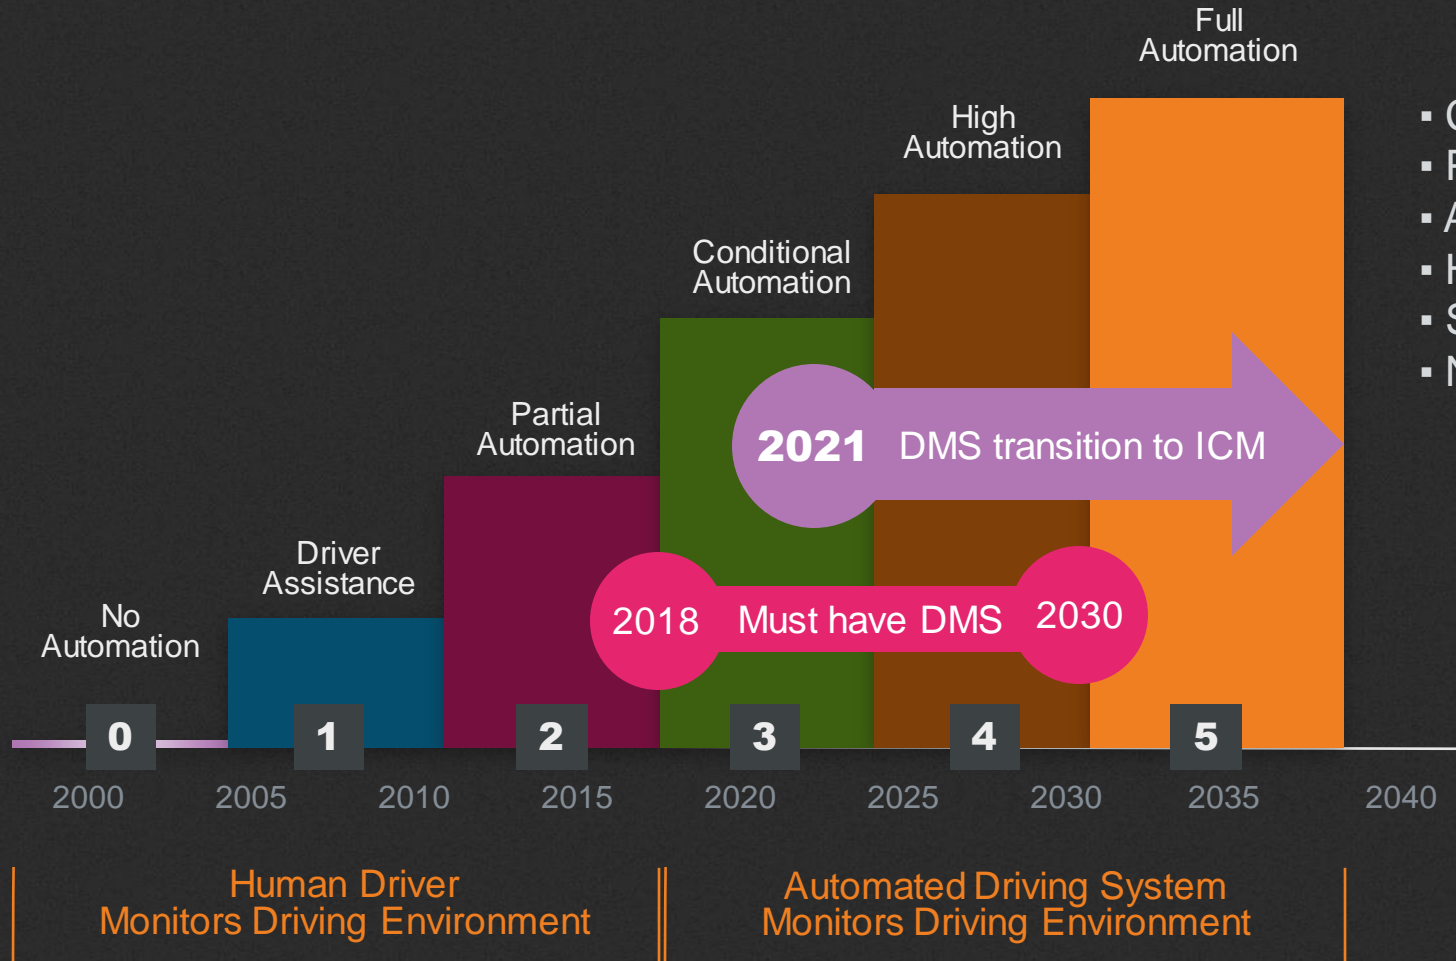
Full Automation

High Automation

Conditional Automation

Partial Automation

Driver Assistance

No Automation

2021 DMS transition to ICM

2018 Must have DMS 2030

0 1 2 3 4 5

2000 2005 2010 2015 2020 2025 2030 2035 2040

Human Driver
Monitors Driving Environment

Automated Driving System
Monitors Driving Environment

▪ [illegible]
▪ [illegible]
▪ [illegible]
▪ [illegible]
▪ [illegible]
▪ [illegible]